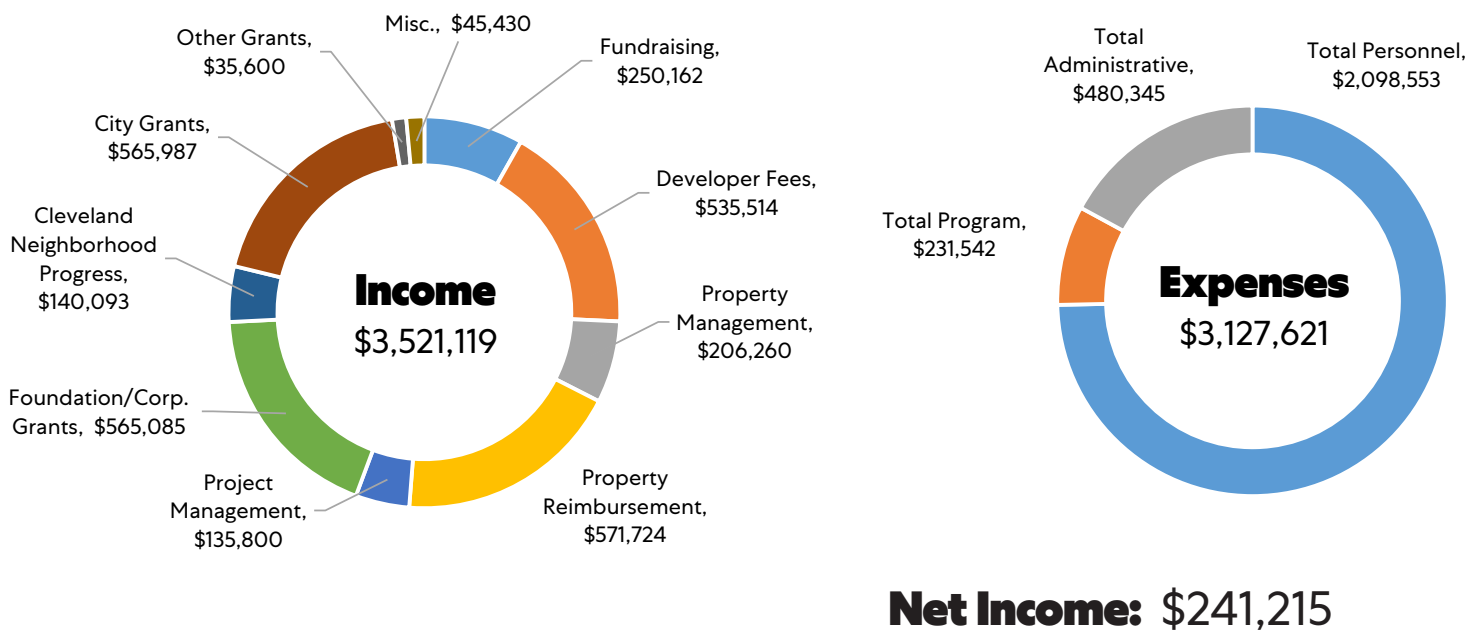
Misc., $45,430

Other Grants, $35,600

Fundraising, $250,162

City Grants, $565,987

Developer Fees, $535,514

Cleveland Neighborhood Progress, $140,093

Income
$3,521,119

Property Management, $206,260

Foundation/Corp. Grants, $565,085

Project Management, $135,800

Property Reimbursement, $571,724

Total Administrative, $480,345

Total Personnel, $2,098,553

Total Program, $231,542

Expenses
$3,127,621

Net Income: $241,215